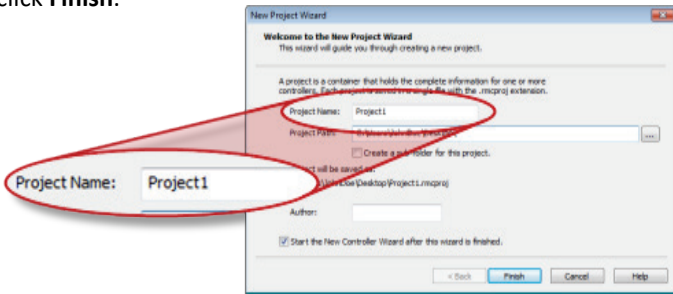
Click **Finish**.

New Project Wizard

Welcome to the New Project Wizard
This wizard will guide you through creating a new project.

A project is a container that holds the complete information for one or more controllers. Each project is saved in a single file with the .mcproj extension.

Project Name: Project1

Project Path: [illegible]

Create a sub folder for this project.

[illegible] will be saved as:
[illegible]\Desktop\Project1.mcproj

Author:

Start the New Controller Wizard after this wizard is finished.

< Back Finish Cancel Help

Project Name: Project1